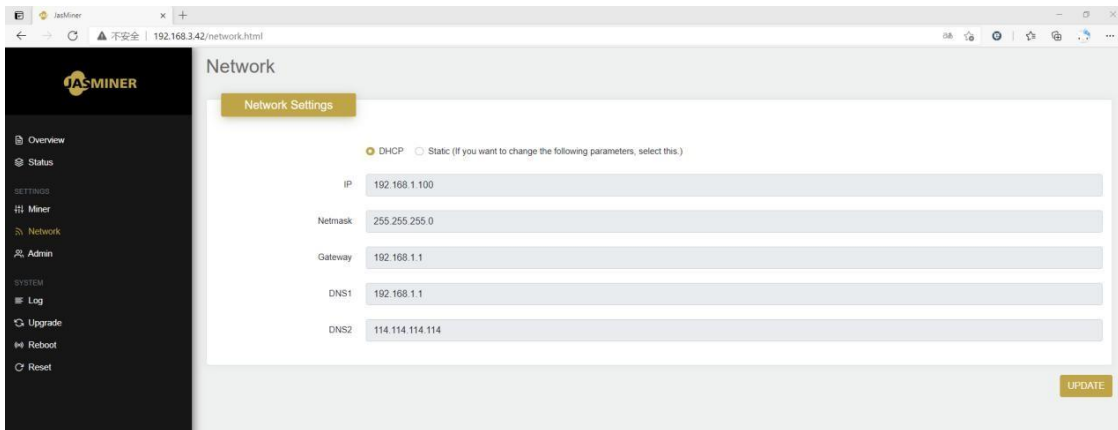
JasMiner ×

不安全 | 192.168.3.42/network.html

JASMINER

Overview
Status

SETTINGS
Miner
Network
Admin

SYSTEM
Log
Upgrade
Reboot
Reset

Network

Network Settings

DHCP Static (If you want to change the following parameters, select this.)

| | |
|---|---|
| IP | 192.168.1.100 |
| Netmask | 255.255.255.0 |
| Gateway | 192.168.1.1 |
| DNS1 | 192.168.1.1 |
| DNS2 | 114.114.114.114 |

UPDATE